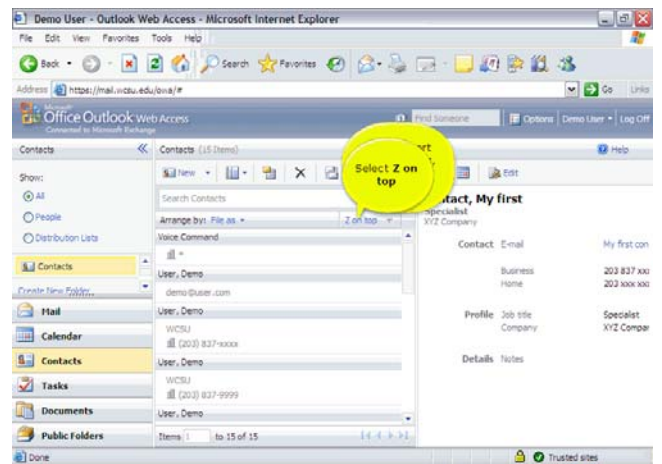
Demo User - Outlook Web Access - Microsoft Internet Explorer

File Edit View Favorites Tools Help

Back Search Favorites

Address https://mail.wcsu.edu/owa/#

Go Links

Microsoft Office Outlook Web Access
Connected to Microsoft Exchange

Find Someone

Options Demo User Log Off

Contacts

Show:

All

People

Distribution Lists

Contacts

Create New Folder

Mail

Calendar

Contacts

Tasks

Documents

Public Folders

Contacts (15 Items)

New

Search Contacts

Arrange by: File as

Z on top

Voice Command

User, Demo

demo@user.com

User, Demo

WCSU

(203) 837-xxxx

User, Demo

WCSU

(203) 837-9999

User, Demo

Items 1 to 15 of 15

Select Z on top

rt

Edit

Help

tact, My first

Specialist

XYZ Company

Contact E-mail My first con

Business 203 837 xx

Home 203 xxx xx

Profile Job title Specialist

Company XYZ Compar

Details Notes

Done

Trusted sites